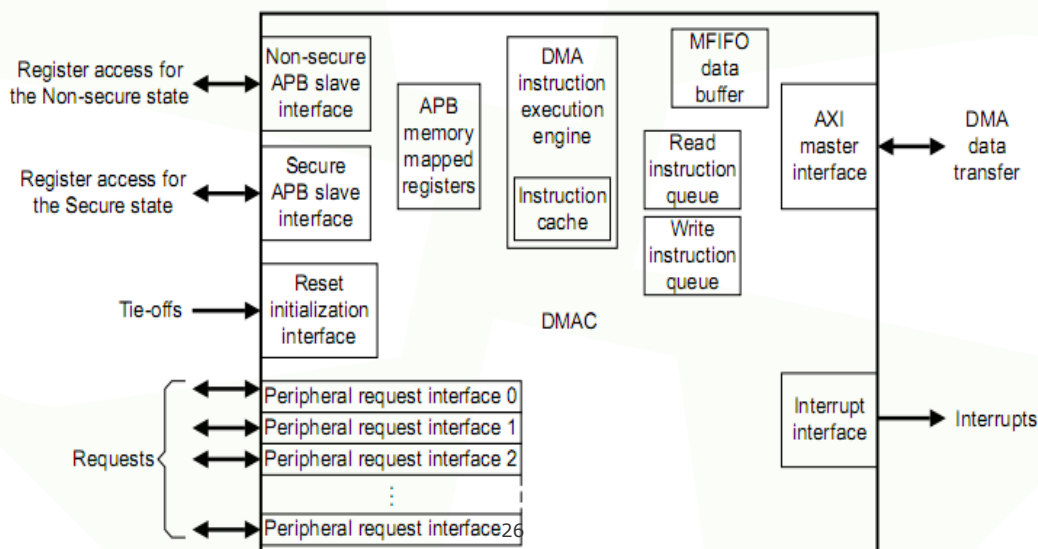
Register access for the Non-secure state

Register access for the Secure state

Tie-offs

Requests

Non-secure APB slave interface

Secure APB slave interface

Reset initialization interface

APB memory mapped registers

DMA instruction execution engine

Instruction cache

MFIFO data buffer

Read instruction queue

Write instruction queue

AXI master interface

DMA data transfer

DMAC

Peripheral request interface 0
Peripheral request interface 1
Peripheral request interface 2
⋮
Peripheral request interface26

Interrupt interface

Interrupts